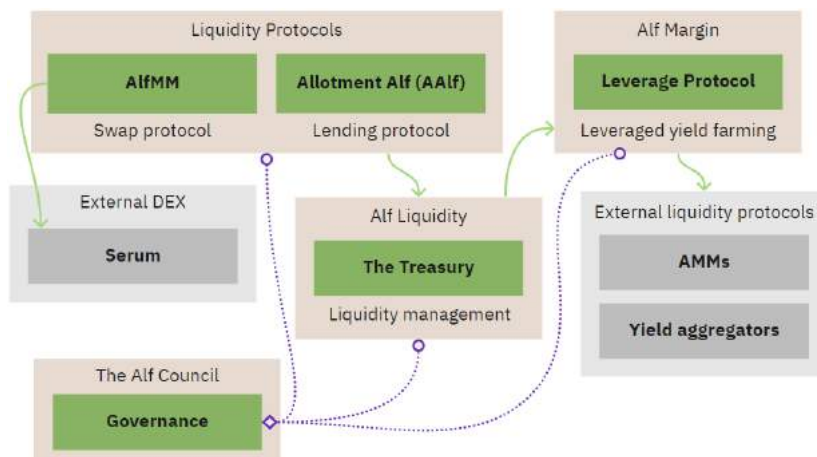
Liquidity Protocols

AlfMM

Swap protocol

Allotment Alf (AAlf)

Lending protocol

Alf Margin

Leverage Protocol

Leveraged yield farming

External DEX

Serum

Alf Liquidity

The Treasury

Liquidity management

External liquidity protocols

AMMs

Yield aggregators

The Alf Council

Governance